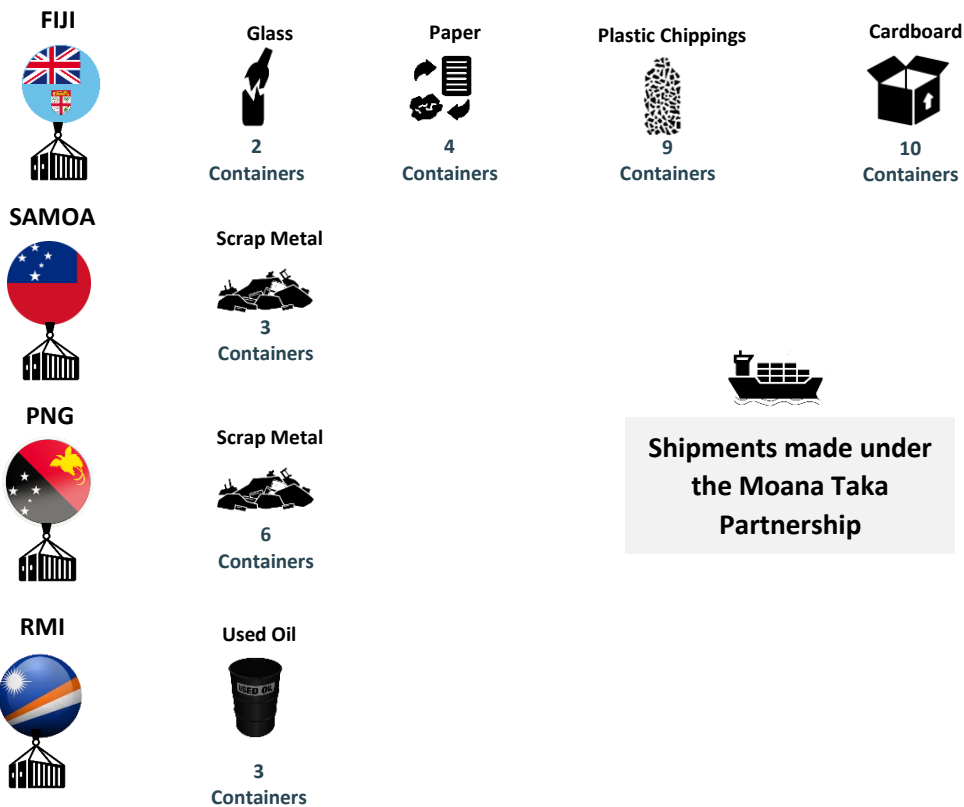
FIJI

Glass
2 Containers

Paper
4 Containers

Plastic Chippings
9 Containers

Cardboard
10 Containers

SAMOA

Scrap Metal
3 Containers

PNG

Scrap Metal
6 Containers

RMI

Used Oil
USED OIL
3 Containers

Shipments made under the Moana Taka Partnership